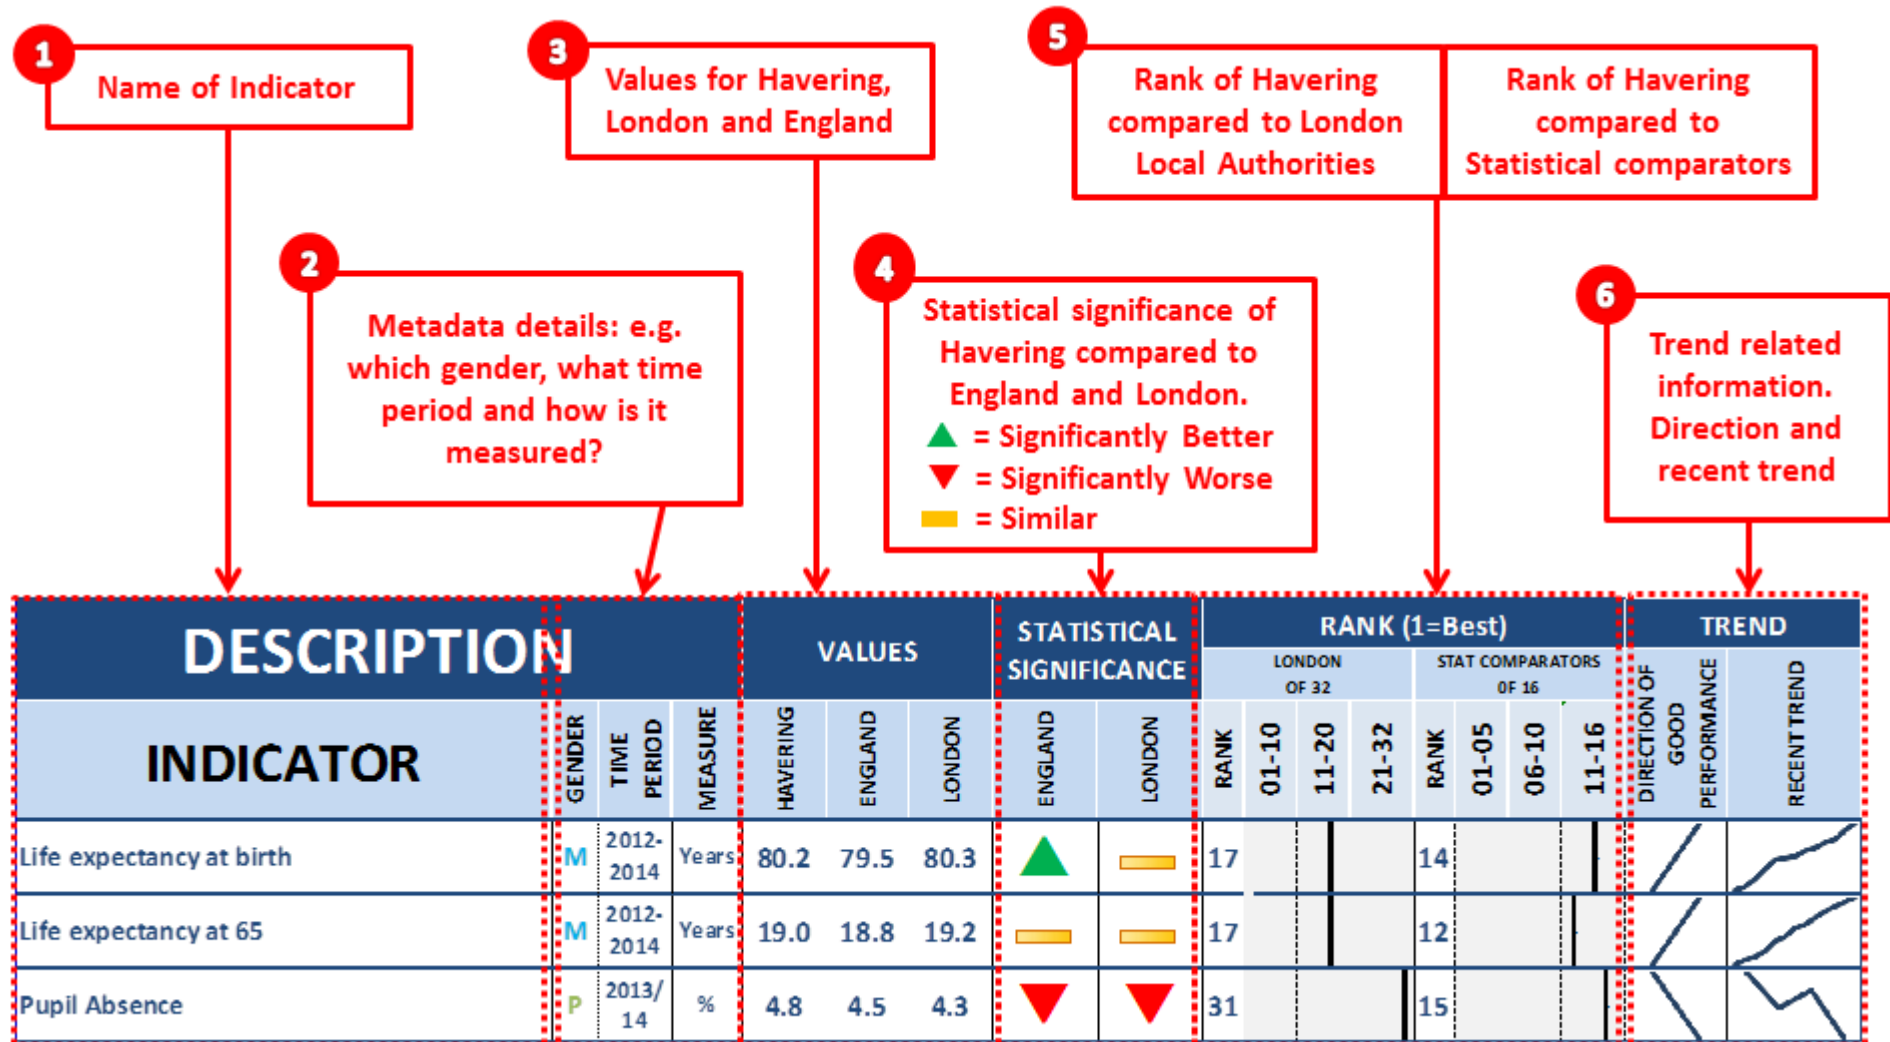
1 Name of Indicator

2 Metadata details: e.g. which gender, what time period and how is it measured?

3 Values for Havering, London and England

4 Statistical significance of Havering compared to England and London.
= Significantly Better
= Significantly Worse
= Similar

5 Rank of Havering compared to London Local Authorities

Rank of Havering compared to Statistical comparators

6 Trend related information. Direction and recent trend

| DESCRIPTION | | | | VALUES | | | STATISTICAL SIGNIFICANCE | | RANK (1=Best) | | | | | | | | | TREND | |
|---|---|---|---|---|---|---|---|---|---|---|---|---|---|---|---|---|---|---|---|
| | | | | | | | | | LONDON OF 32 | | | | STAT COMPARATORS OF 16 | | | | | | |
| INDICATOR | GENDER | TIME PERIOD | MEASURE | HAVERING | ENGLAND | LONDON | ENGLAND | LONDON | RANK | 01-10 | 11-20 | 21-32 | RANK | 01-05 | 06-10 | 11-16 | | DIRECTION OF GOOD PERFORMANCE | RECENT TREND |
| Life expectancy at birth | M | 2012-2014 | Years | 80.2 | 79.5 | 80.3 | | | 17 | | | | 14 | | | | | | |
| Life expectancy at 65 | M | 2012-2014 | Years | 19.0 | 18.8 | 19.2 | | | 17 | | | | 12 | | | | | | |
| Pupil Absence | P | 2013/14 | % | 4.8 | 4.5 | 4.3 | | | 31 | | | | 15 | | | | | | |